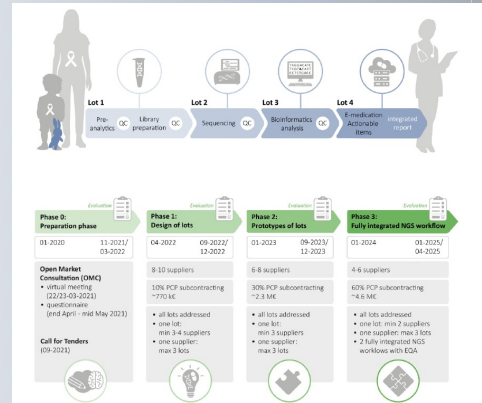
Lot 1

Pre-analytics

QC

Library preparation

QC

Lot 2

Sequencing

QC

Lot 3

Bioinformatics analysis

QC

Lot 4

E-medication Actionable items

Integrated report

Evaluation

Phase 0: Preparation phase

01-2020

11-2021/ 03-2022

Open Market Consultation (OMC)
• virtual meeting (22/23-03-2021)
• questionnaire (end April - mid May 2021)

Call for Tenders (09-2021)

Evaluation

Phase 1: Design of lots

04-2022

09-2022/ 12-2022

8-10 suppliers

10% PCP subcontracting ~770 k€

• all lots addressed
• one lot: min 3-4 suppliers
• one supplier: max 3 lots

Evaluation

Phase 2: Prototypes of lots

01-2023

09-2023/ 12-2023

6-8 suppliers

30% PCP subcontracting ~2.3 M€

• all lots addressed
• one lot: min 3 suppliers
• one supplier: max 3 lots

Evaluation

Phase 3: Fully integrated NGS workflow

01-2024

01-2025/ 04-2025

4-6 suppliers

60% PCP subcontracting ~4.6 M€

• all lots addressed
• one lot: min 2 suppliers
• one supplier: max 3 lots
• 2 fully integrated NGS workflows with EQA